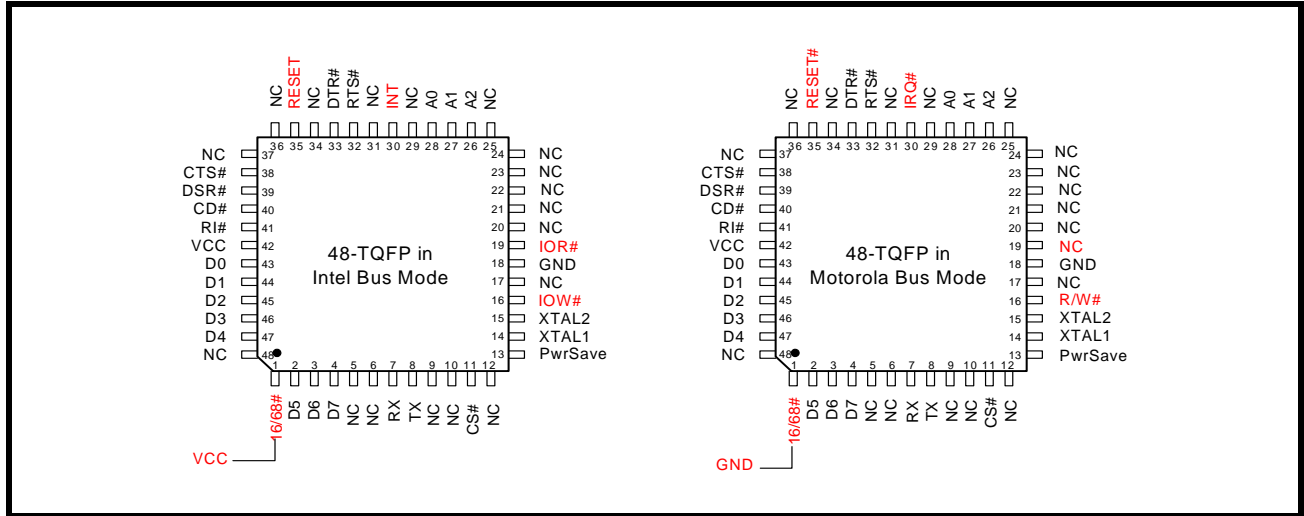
NC RESET NC DTR# RTS# NC INT NC A0 A1 A2 NC
36 35 34 33 32 31 30 29 28 27 26 25

NC 37
CTS# 38
DSR# 39
CD# 40
RI# 41
VCC 42
D0 43
D1 44
D2 45
D3 46
D4 47
NC 48

24 NC
23 NC
22 NC
21 NC
20 NC
19 IOR#
18 GND
17 NC
16 IOW#
15 XTAL2
14 XTAL1
13 PwrSave

48-TQFP in
Intel Bus Mode

1 2 3 4 5 6 7 8 9 10 11 12
16/68# D5 D6 D7 NC NC RX TX NC NC CS# NC

VCC

NC RESET# NC DTR# RTS# NC IRQ# NC A0 A1 A2 NC
36 35 34 33 32 31 30 29 28 27 26 25

NC 37
CTS# 38
DSR# 39
CD# 40
RI# 41
VCC 42
D0 43
D1 44
D2 45
D3 46
D4 47
NC 48

24 NC
23 NC
22 NC
21 NC
20 NC
19 NC
18 GND
17 NC
16 R/W#
15 XTAL2
14 XTAL1
13 PwrSave

48-TQFP in
Motorola Bus Mode

1 2 3 4 5 6 7 8 9 10 11 12
16/68# D5 D6 D7 NC NC RX TX NC NC CS# NC

GND